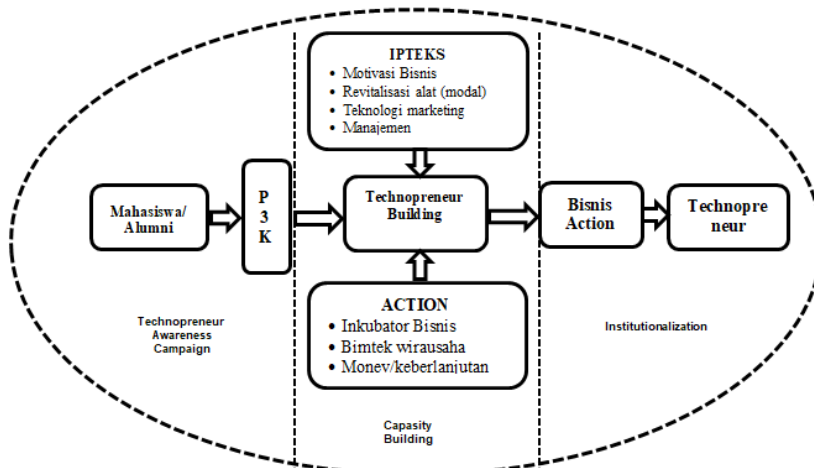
IPTEKS
• Motivasi Bisnis
• Revitalisasi alat (modal)
• Teknologi marketing
• Manajemen

Mahasiswa/ Alumni

P 3 K

Technopreneur Building

Bisnis Action

Technopre neur

ACTION
• Inkubator Bisnis
• Bimtek wirausaha
• Monev/keberlanjutan

Technopreneur Awareness Campaign

Capasity Building

Institutionalization